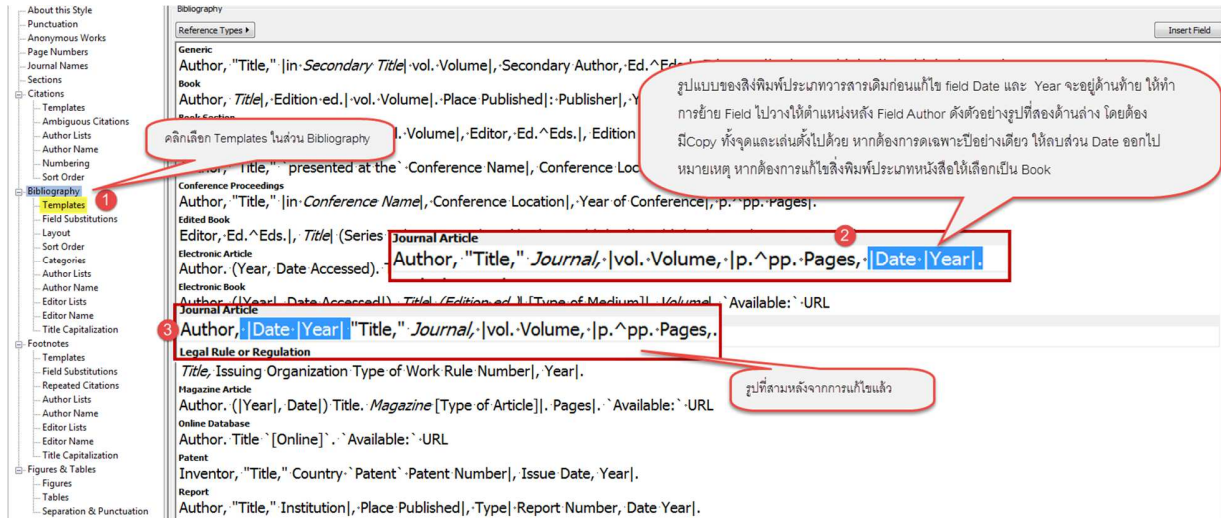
About this Style
Punctuation
Anonymous Works
Page Numbers
Journal Names
Sections
Citations
Templates
Ambiguous Citations
Author Lists
Author Name
Numbering
Sort Order
Bibliography
Templates
Field Substitutions
Layout
Sort Order
Categories
Author Lists
Author Name
Editor Lists
Editor Name
Title Capitalization
Footnotes
Templates
Field Substitutions
Repeated Citations
Author Lists
Author Name
Editor Lists
Editor Name
Title Capitalization
Figures & Tables
Figures
Tables
Separation & Punctuation

Bibliography
Reference Types
Insert Field

Generic
Author, "Title," |in Secondary Title| vol. Volume|, Secondary Author, Ed.^Eds|
Book
Author, Title|, Edition ed.| vol. Volume|. Place Published|: Publisher|, Y
Book Section
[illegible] |. Volume|, Editor, Ed.^Eds.|, Edition
Conference Paper
Author, "Title," presented at the Conference Name|, Conference Loc
Conference Proceedings
Author, "Title," |in Conference Name|, Conference Location|, Year of Conference|, p.^pp. Pages|.
Edited Book
Editor, Ed.^Eds.|, Title| (Series
Electronic Article
Author. (Year, Date Accessed).
Electronic Book
Author. (|Year|, Date Accessed|). Title| (Edition ed.)|. [Type of Medium]|. Volume|. Available: URL
Journal Article
Author, |Date |Year| "Title," Journal, |vol. Volume, |p.^pp. Pages,.
Legal Rule or Regulation
Title, Issuing Organization Type of Work Rule Number|, Year|.
Magazine Article
Author. (|Year|, Date|) Title. Magazine [Type of Article]|. Pages|. Available: URL
Online Database
Author. Title [Online]. Available: URL
Patent
Inventor, "Title," Country Patent Patent Number|, Issue Date, Year|.
Report
Author, "Title," Institution|, Place Published|, Type| Report Number, Date Year|.

Journal Article
Author, "Title," Journal, |vol. Volume, |p.^pp. Pages, |Date |Year|.

1
คลิกเลือก Templates ในส่วน Bibliography

2
รูปแบบของสิ่งพิมพ์ประเภทวารสารเดิมก่อนแก้ไข field Date และ Year จะอยู่ด้านท้าย ให้ทำการย้าย Field ไปวางให้ตำแหน่งหลัง Field Author ดังตัวอย่างรูปที่สองด้านล่าง โดยต้องมีCopy ทั้งจุดและเส่นตั้งไปด้วย หากต้องการดเฉพาะปีอย่างเดียว ให้ลบส่วน Date ออกไป หมายเหตุ หากต้องการแก้ไขสิ่งพิมพ์ประเภทหนังสือให้เลือกเป็น Book

3
รูปที่สามหลังจากการแก้ไขแล้ว